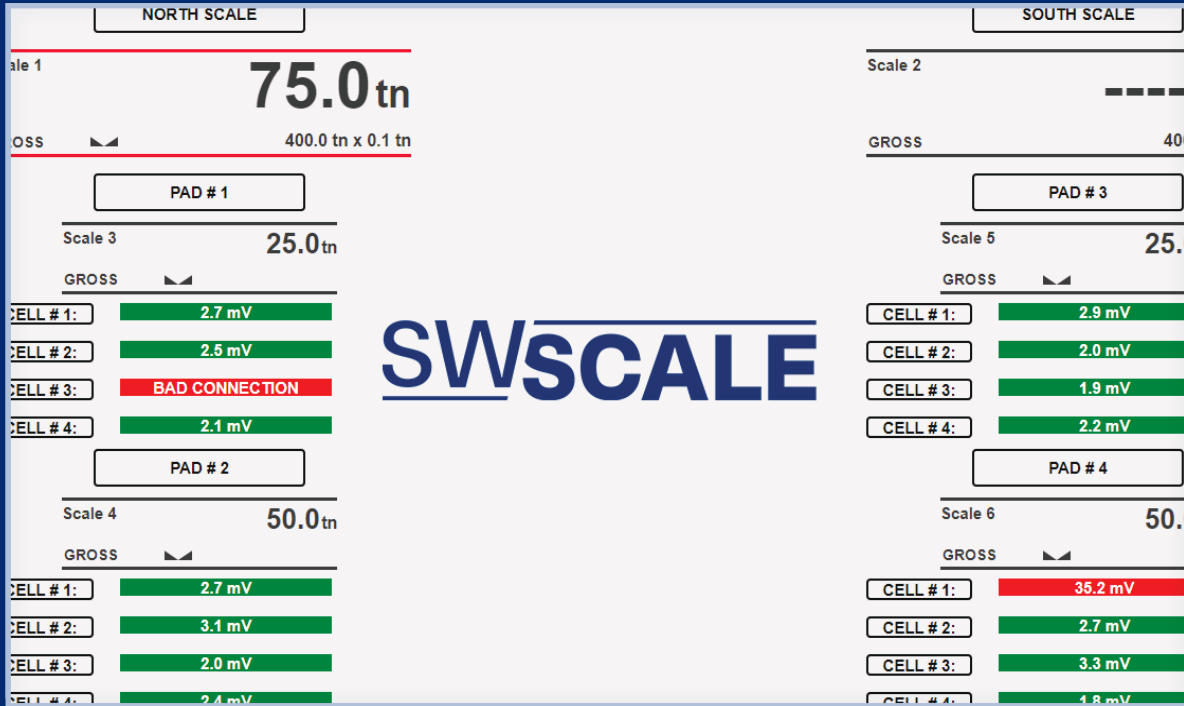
NORTH SCALE

ale 1

75.0tn

OSS

400.0 tn x 0.1 tn

PAD # 1

Scale 3

25.0tn

GROSS

CELL # 1:
2.7 mV

CELL # 2:
2.5 mV

CELL # 3:
BAD CONNECTION

CELL # 4:
2.1 mV

PAD # 2

Scale 4

50.0tn

GROSS

CELL # 1:
2.7 mV

CELL # 2:
3.1 mV

CELL # 3:
2.0 mV

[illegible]
2.4 mV

SWSCALE

SOUTH SCALE

Scale 2

----

GROSS

40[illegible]

PAD # 3

Scale 5

25.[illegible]

GROSS

CELL # 1:
2.9 mV

CELL # 2:
2.0 mV

CELL # 3:
1.9 mV

CELL # 4:
2.2 mV

PAD # 4

Scale 6

50.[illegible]

GROSS

CELL # 1:
35.2 mV

CELL # 2:
2.7 mV

CELL # 3:
3.3 mV

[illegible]
1.8 mV